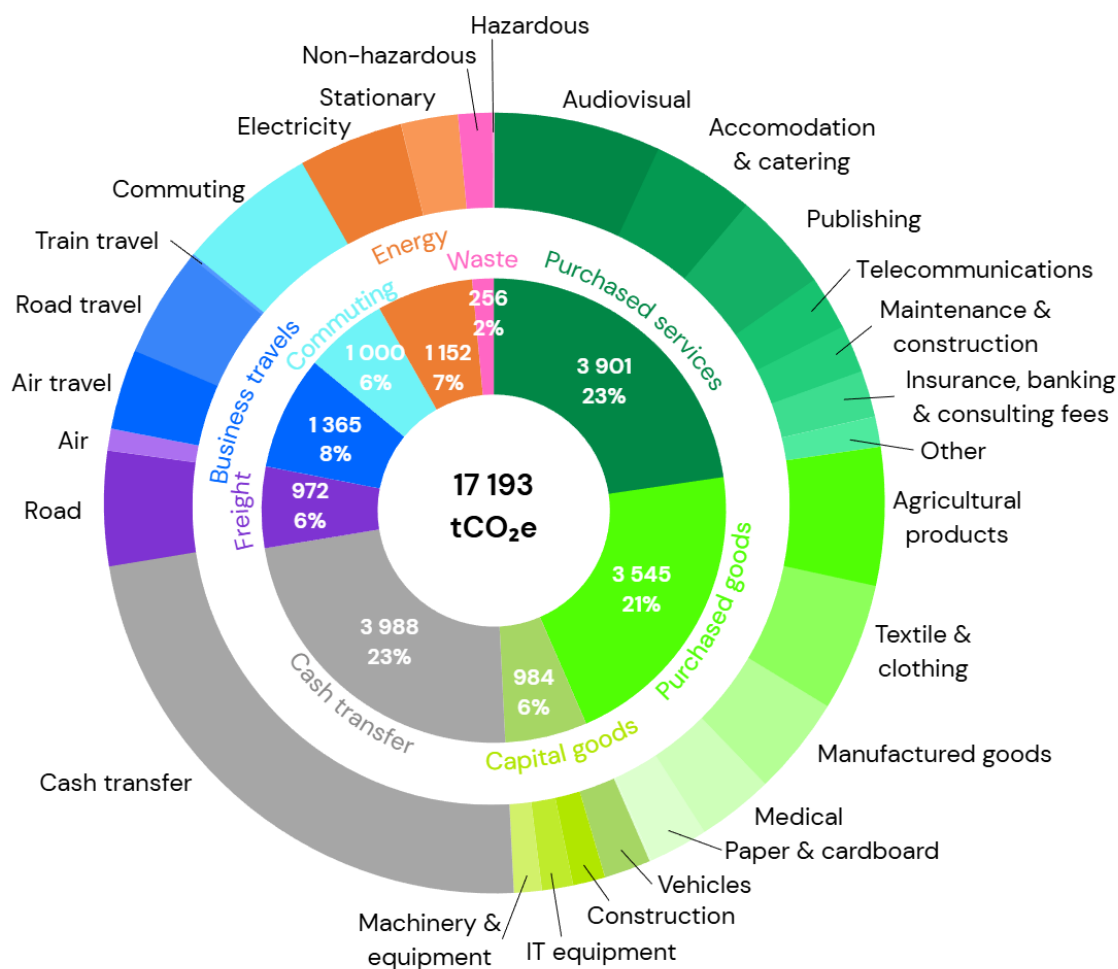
Hazardous
Non-hazardous
Stationary
Electricity
Audiovisual
Accomodation & catering
Publishing
Telecommunications
Maintenance & construction
Insurance, banking & consulting fees
Other
Agricultural products
Textile & clothing
Manufactured goods
Medical
Paper & cardboard
Vehicles
Construction
IT equipment
Machinery & equipment
Cash transfer
Road
Air
Air travel
Road travel
Train travel
Commuting

Energy
Waste
Purchased services
Purchased goods
Capital goods
Cash transfer
Freight
Business travels
Commuting

256
2%
1 152
7%
1 000
6%
1 365
8%
972
6%
3 901
23%
3 545
21%
984
6%
3 988
23%

17 193
$tCO_2e$